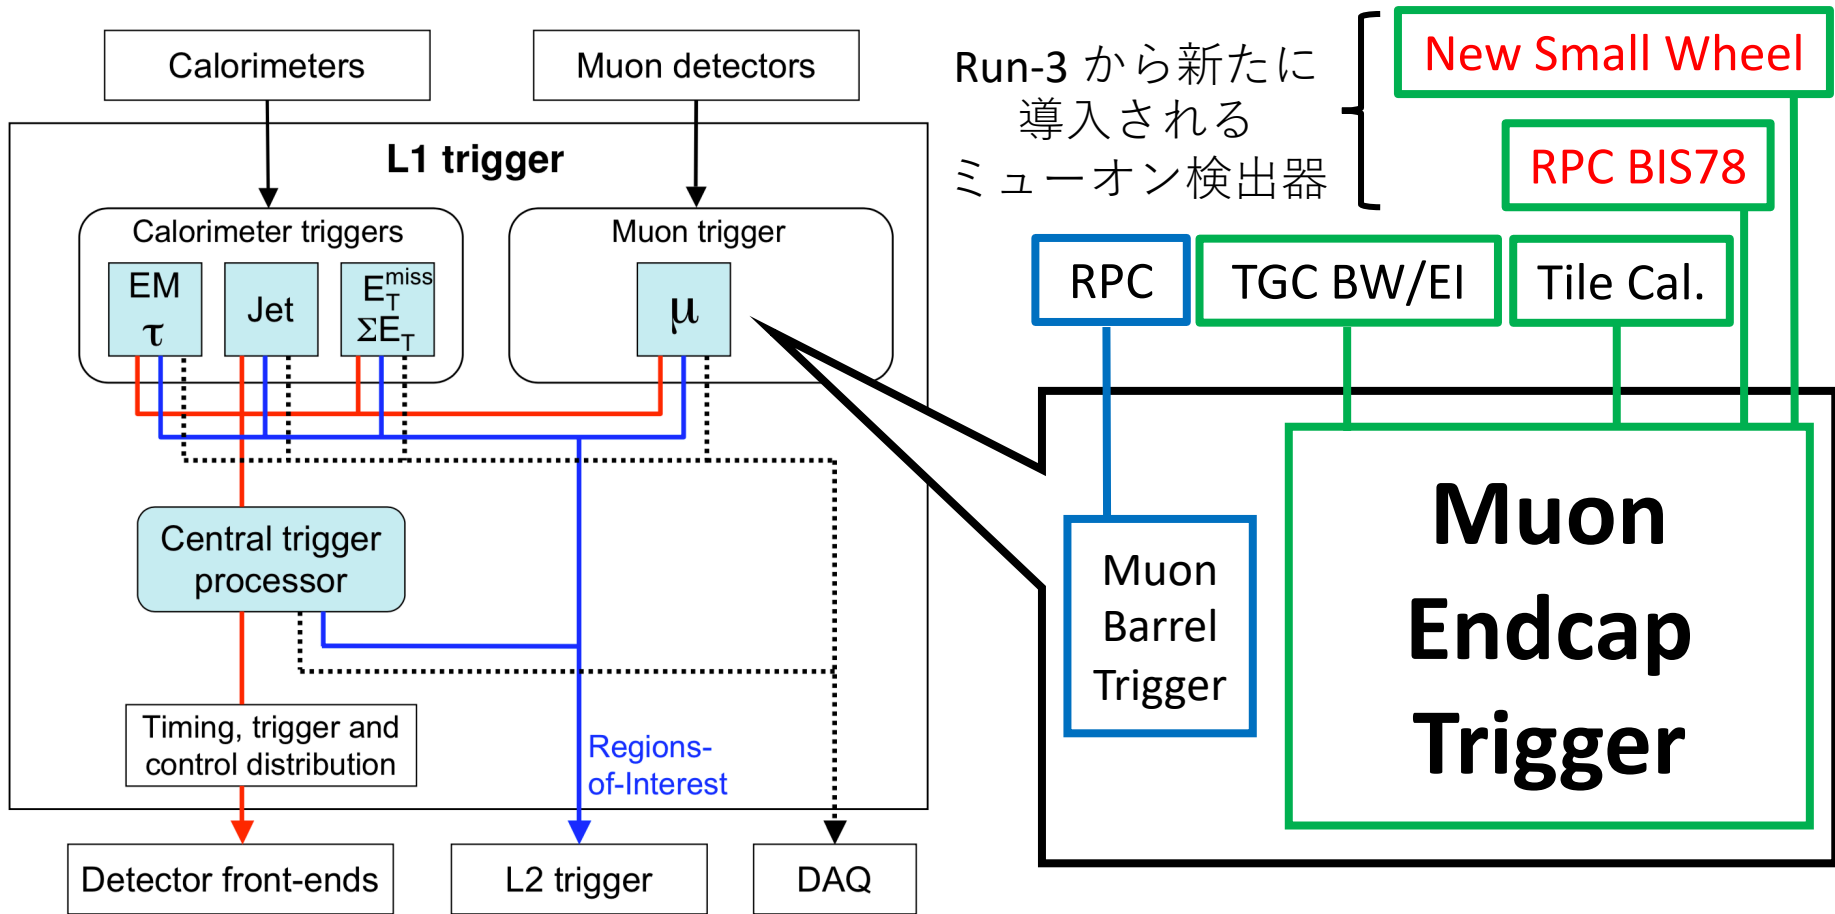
Calorimeters

Muon detectors

L1 trigger

Calorimeter triggers

EM
τ

Jet

$E_T^{miss}$
$\Sigma E_T$

Muon trigger

μ

Central trigger processor

Timing, trigger and control distribution

Regions-of-Interest

Detector front-ends

L2 trigger

DAQ

Run-3 から新たに導入されるミューオン検出器

New Small Wheel

RPC BIS78

RPC

TGC BW/EI

Tile Cal.

Muon Barrel Trigger

Muon Endcap Trigger